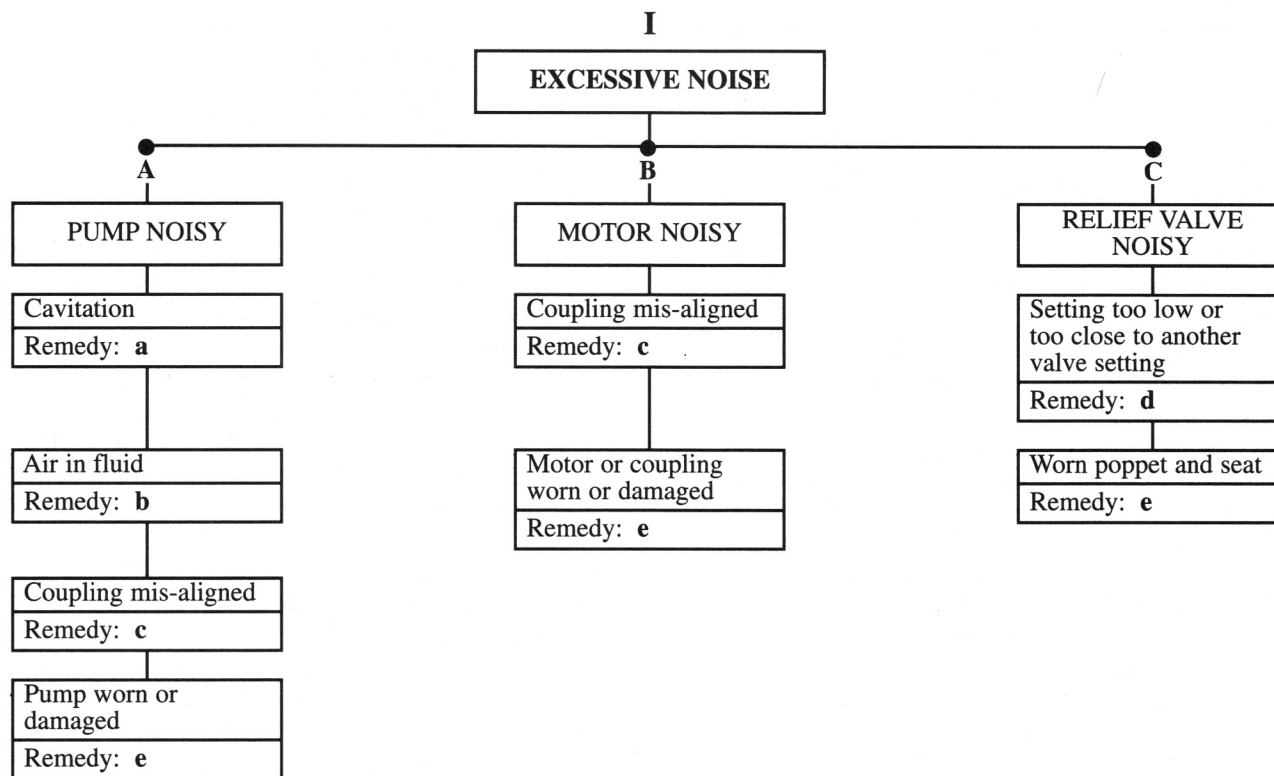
I

EXCESSIVE NOISE

A

PUMP NOISY

Cavitation
Remedy: **a**

Air in fluid
Remedy: **b**

Coupling mis-aligned
Remedy: **c**

Pump worn or damaged
Remedy: **e**

B

MOTOR NOISY

Coupling mis-aligned
Remedy: **c**

Motor or coupling worn or damaged
Remedy: **e**

C

RELIEF VALVE NOISY

Setting too low or too close to another valve setting
Remedy: **d**

Worn poppet and seat
Remedy: **e**